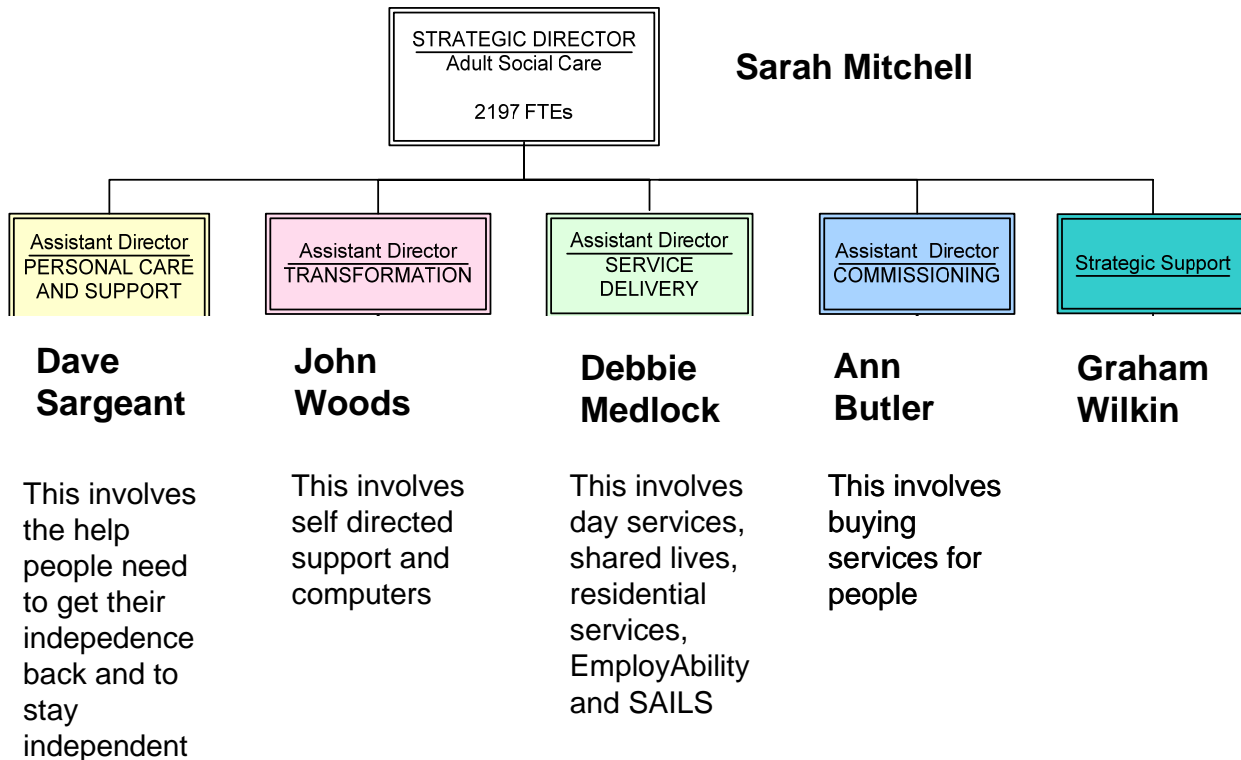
STRATEGIC DIRECTOR
Adult Social Care

2197 FTEs

Sarah Mitchell

Assistant Director
PERSONAL CARE AND SUPPORT

Dave Sargeant

This involves the help people need to get their indepedence back and to stay independent

Assistant Director
TRANSFORMATION

John Woods

This involves self directed support and computers

Assistant Director
SERVICE DELIVERY

Debbie Medlock

This involves day services, shared lives, residential services, EmployAbility and SAILS

Assistant Director
COMMISSIONING

Ann Butler

This involves buying services for people

Strategic Support

Graham Wilkin